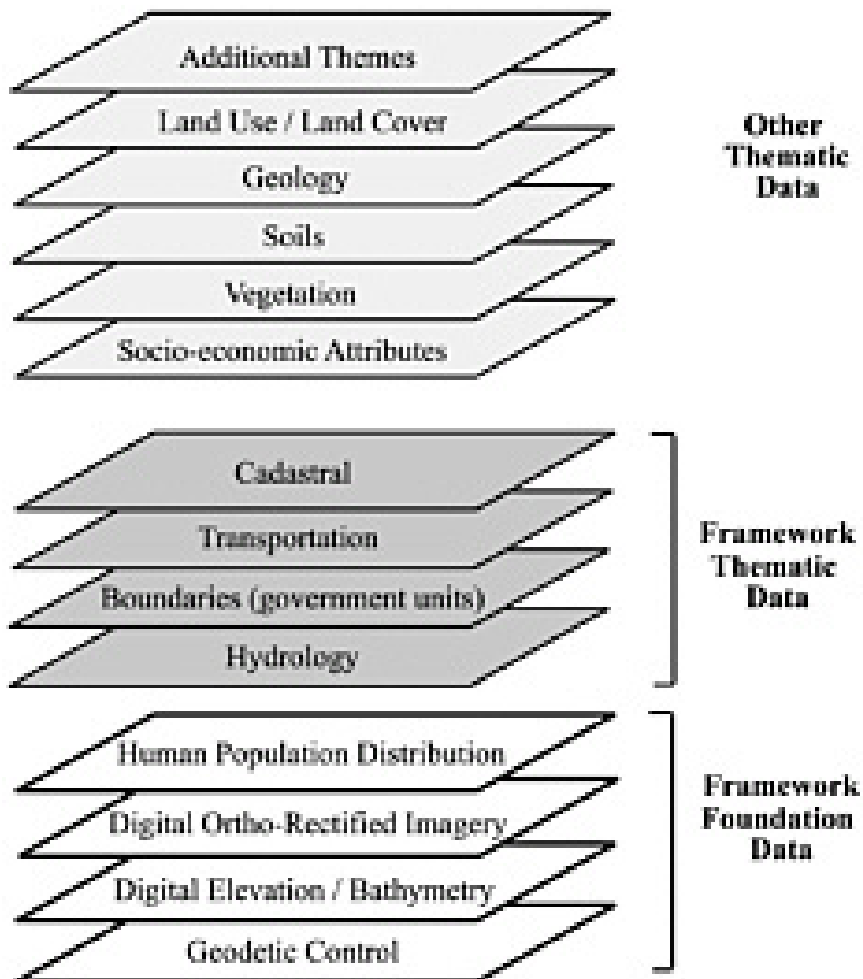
Additional Themes

Land Use / Land Cover

Geology

Soils

Vegetation

Socio-economic Attributes

Other Thematic Data

Cadastral

Transportation

Boundaries (government units)

Hydrology

Framework Thematic Data

Human Population Distribution

Digital Ortho-Rectified Imagery

Digital Elevation / Bathymetry

Geodetic Control

Framework Foundation Data